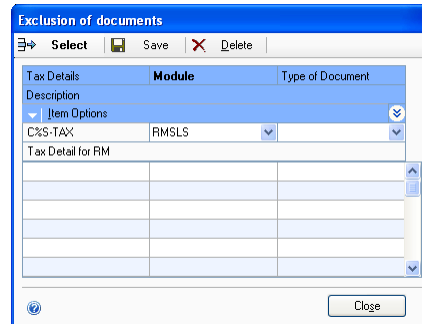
Exclusion of documents

Select | Save | Delete

| Tax Details | Module | Type of Document |
|---|---|---|
| Description | | |
| Item Options | | |
| C%S-TAX | RMSLS | |
| Tax Detail for RM | | |
| | | |
| | | |
| | | |
| | | |
| | | |
| | | |

Close